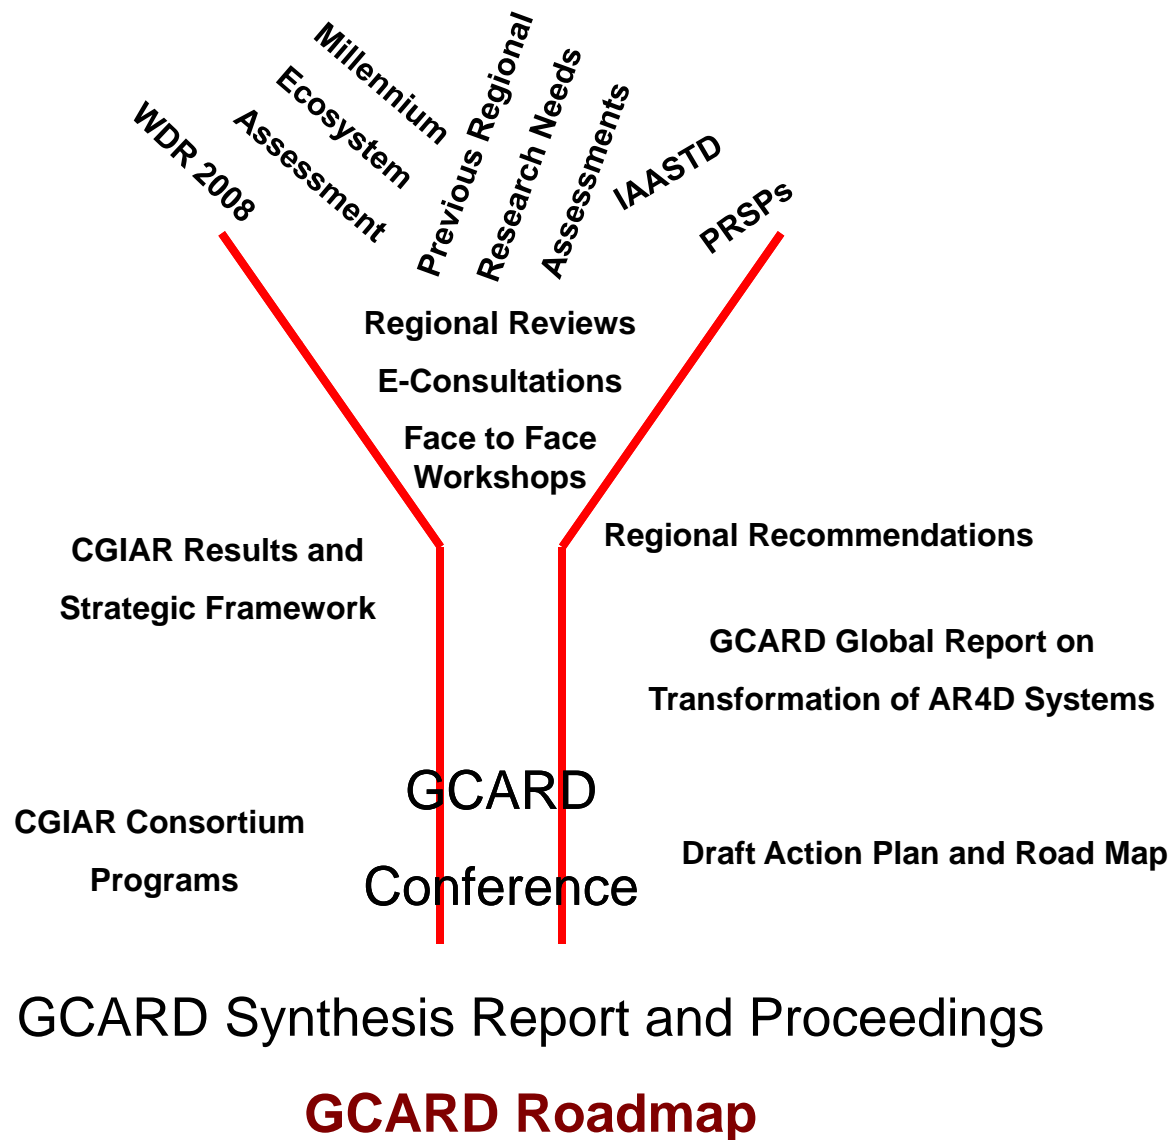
WDR 2008

Millennium Ecosystem Assessment

Previous Regional Research Needs Assessments

IAASTD

PRSPs

Regional Reviews

E-Consultations

Face to Face Workshops

CGIAR Results and Strategic Framework

Regional Recommendations

GCARD Global Report on Transformation of AR4D Systems

GCARD Conference

CGIAR Consortium Programs

Draft Action Plan and Road Map

GCARD Synthesis Report and Proceedings

GCARD Roadmap